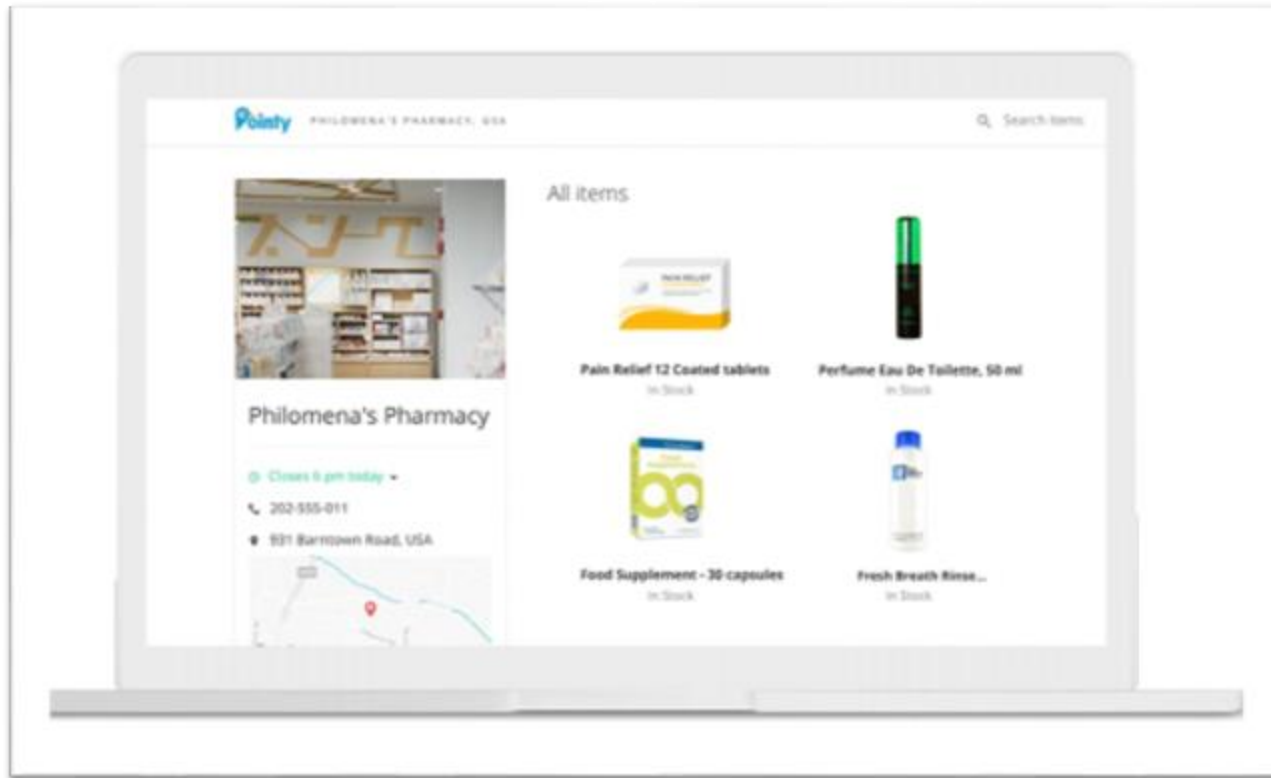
Pointy PHILOMENA'S PHARMACY, USA

Search items

All items

PAIN RELIEF

Pain Relief 12 Coated tablets
In Stock

Perfume Eau De Toilette, 50 ml
In Stock

Food Supplement - 30 capsules
In Stock

Fresh Breath Rinse...
In Stock

Philomena's Pharmacy

Closes 6 pm today

202-555-011

931 Barntown Road, USA